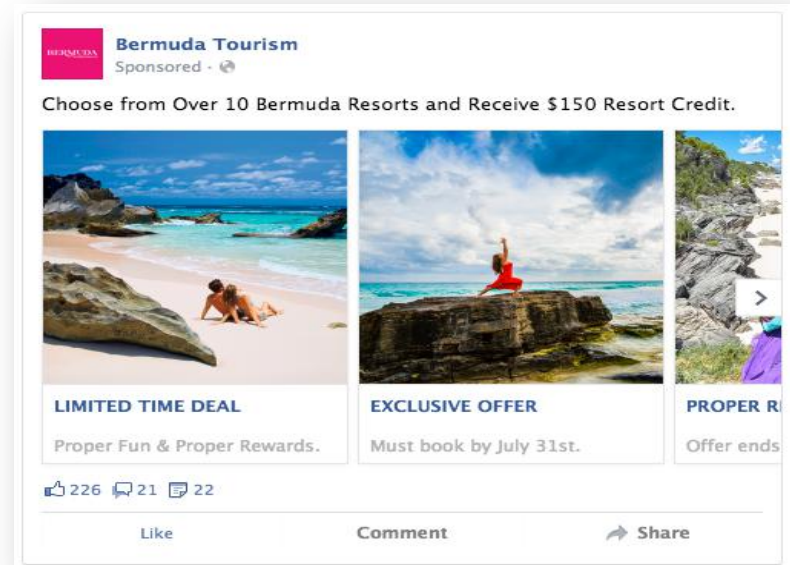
BERMUDA

Bermuda Tourism
Sponsored ·

Choose from Over 10 Bermuda Resorts and Receive $150 Resort Credit.

LIMITED TIME DEAL
Proper Fun & Proper Rewards.

EXCLUSIVE OFFER
Must book by July 31st.

PROPER R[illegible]
Offer ends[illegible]

226 21 22

Like
Comment
Share